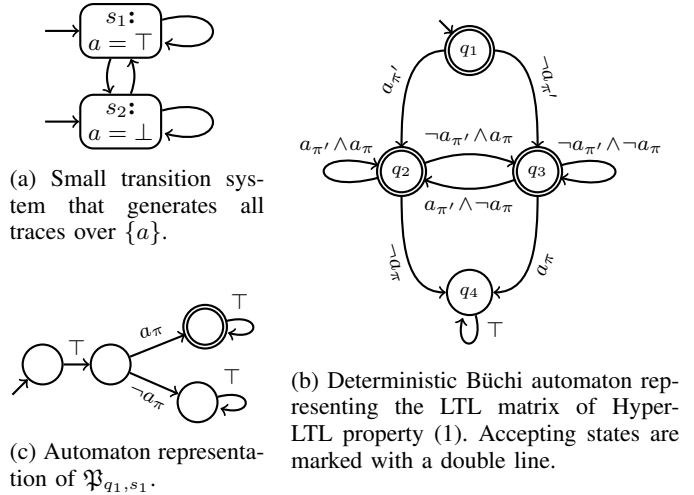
$s_1$:
$a = \top$

$s_2$:
$a = \bot$

(a) Small transition system that generates all traces over $\{a\}$.

$\top$

$a_\pi$

$\top$

$\neg a_\pi$

(c) Automaton representation of $\mathfrak{P}_{q_1,s_1}$.

$q_1$

$a_{\pi'}$

$\neg a_{\pi'}$

$a_{\pi'} \wedge a_\pi$

$\neg a_{\pi'} \wedge a_\pi$

$\neg a_{\pi'} \wedge \neg a_\pi$

$q_2$

$q_3$

$a_{\pi'} \wedge \neg a_\pi$

$\neg a_\pi$

$a_\pi$

$q_4$

$\top$

(b) Deterministic Büchi automaton representing the LTL matrix of HyperLTL property (1). Accepting states are marked with a double line.